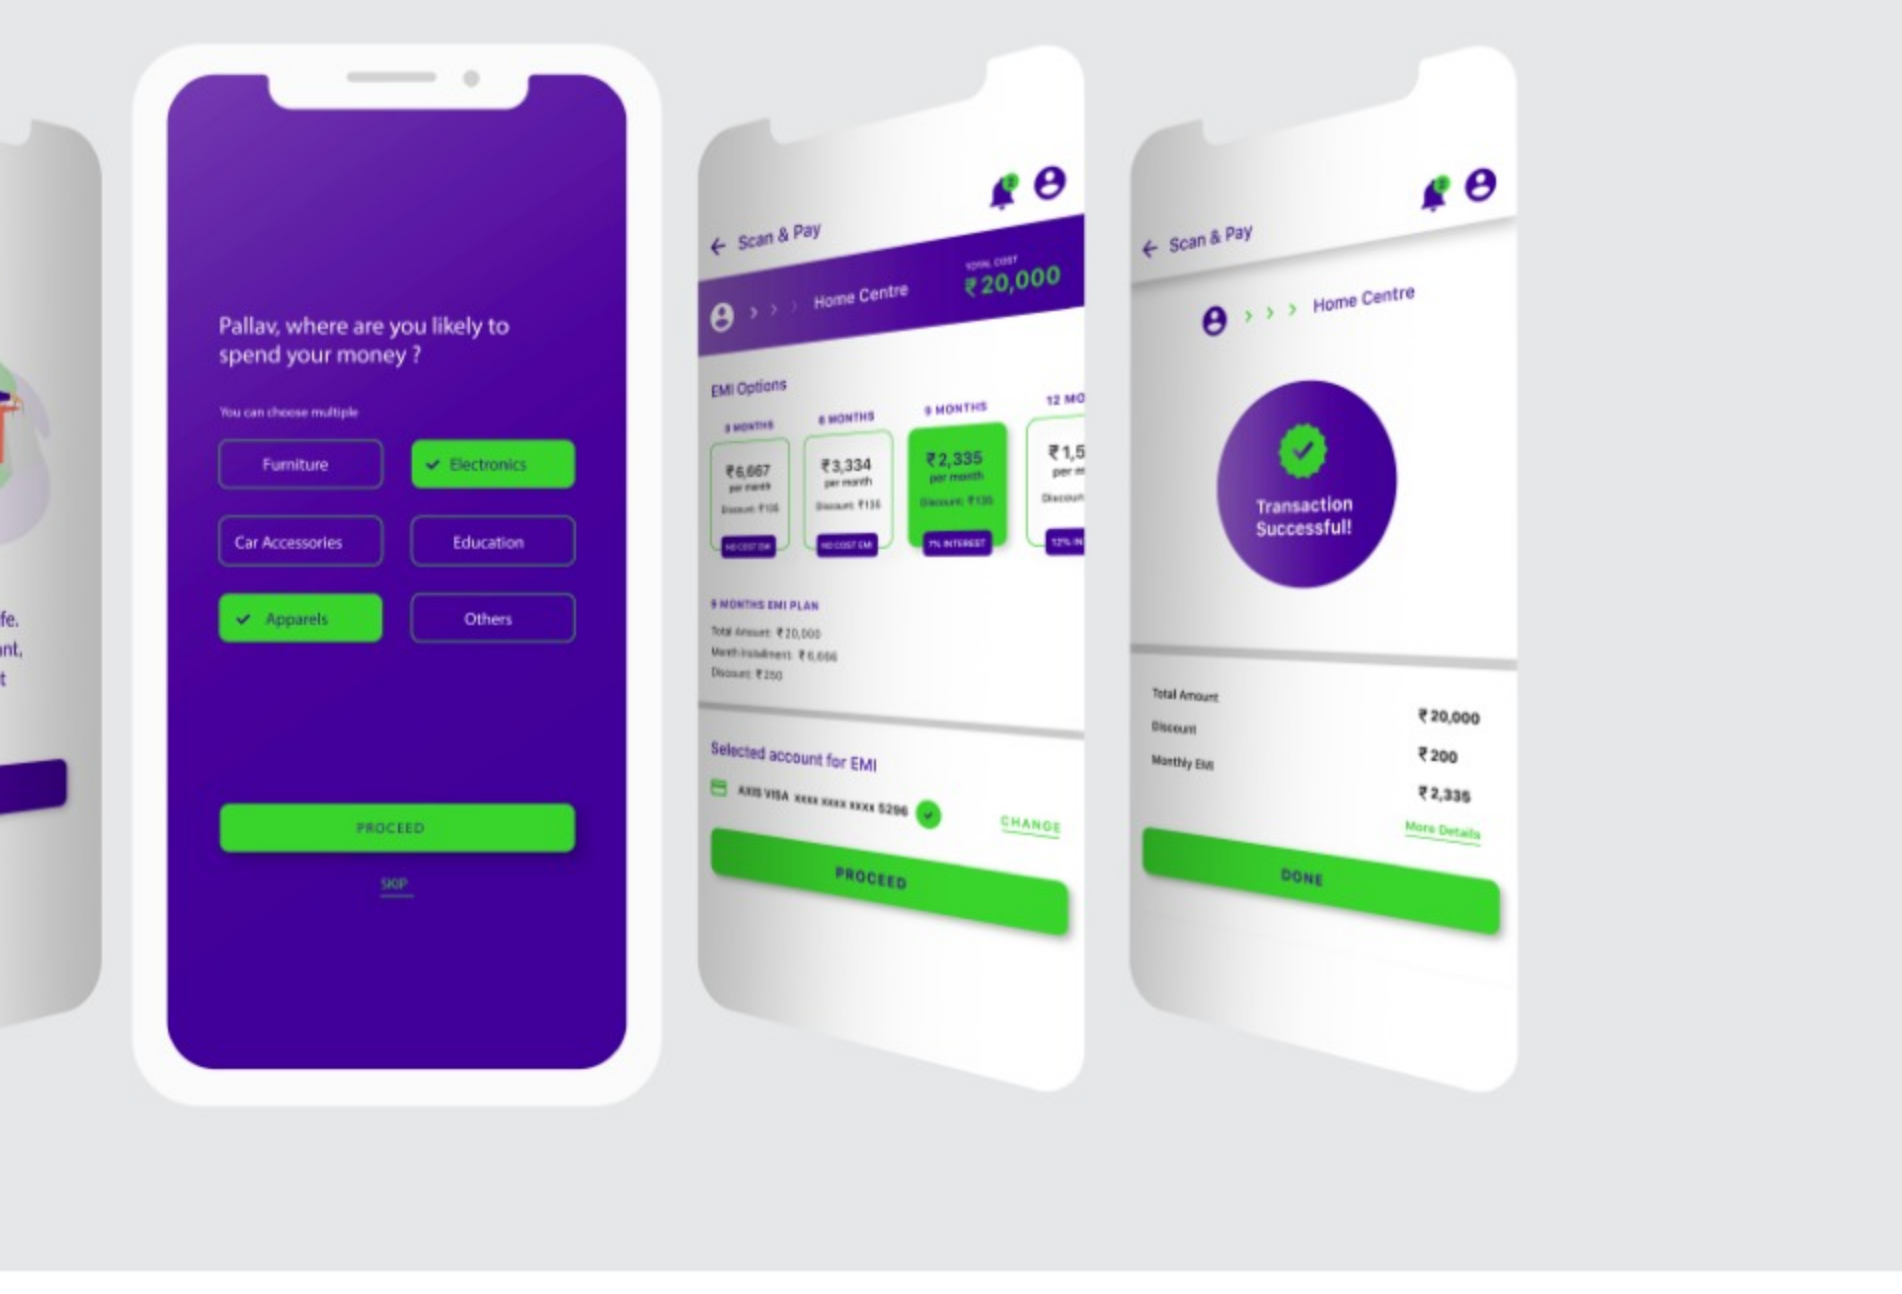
fe.
nt,
t

Pallav, where are you likely to spend your money ?

You can choose multiple

Furniture
Electronics
Car Accessories
Education
Apparels
Others

PROCEED

SKIP

Scan & Pay

Home Centre

TOTAL COST
₹20,000

EMI Options

3 MONTHS
₹6,667
per month
Discount: ₹135
NO COST EMI

6 MONTHS
₹3,334
per month
Discount: ₹135
NO COST EMI

9 MONTHS
₹2,335
per month
Discount: ₹135
7% INTEREST

12 MO
₹1,5
per m
Discount
12% IN

3 MONTHS EMI PLAN
Total Amount: ₹20,000
Month Installment: ₹6,666
Discount: ₹250

Selected account for EMI
AXIS VISA xxxx xxxx xxxx 5296
CHANGE

PROCEED

Scan & Pay

Home Centre

Transaction Successful!

Total Amount ₹20,000
Discount ₹200
Monthly EMI ₹2,335
More Details

DONE